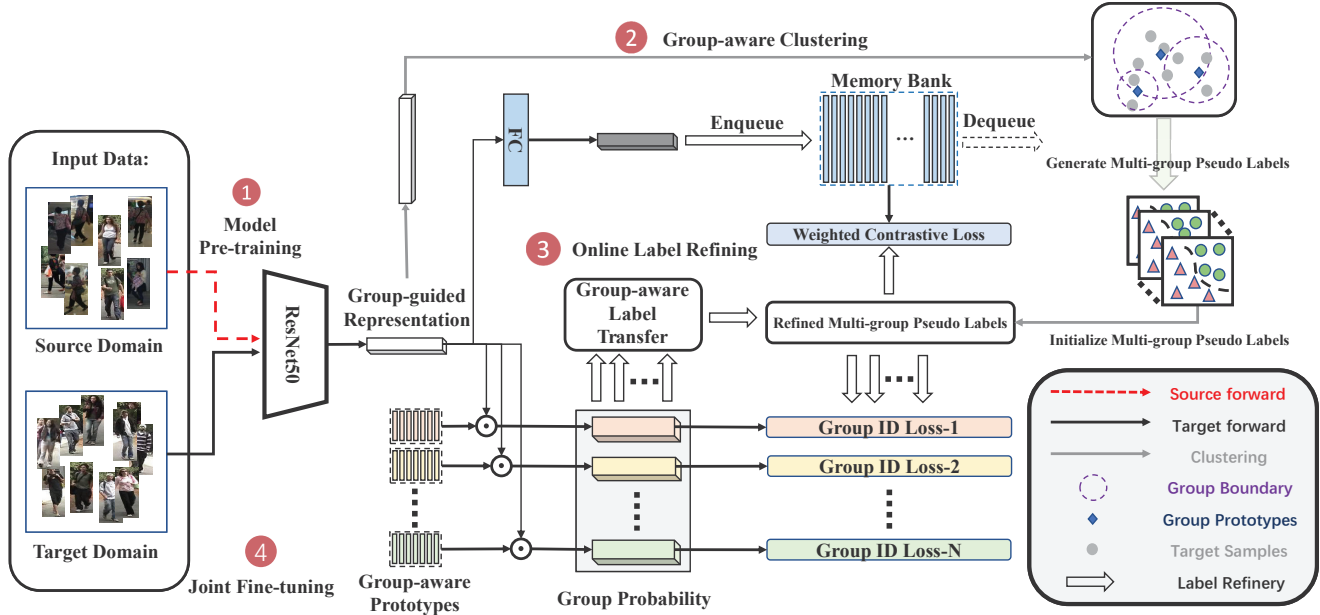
2 Group-aware Clustering

Memory Bank

FC

Enqueue

...

Dequeue

Generate Multi-group Pseudo Labels

Input Data:

1 Model Pre-training

Weighted Contrastive Loss

3 Online Label Refining

Group-guided Representation

ResNet50

Group-aware Label Transfer

Refined Multi-group Pseudo Labels

Initialize Multi-group Pseudo Labels

Source Domain

Target Domain

Group ID Loss-1

Group ID Loss-2

Group ID Loss-N

4 Joint Fine-tuning

Group-aware Prototypes

Group Probability

Source forward

Target forward

Clustering

Group Boundary

Group Prototypes

Target Samples

Label Refinery